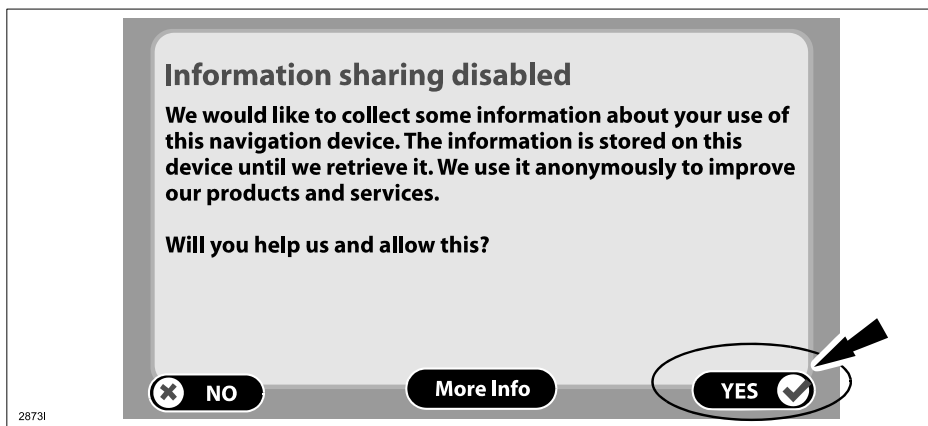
Information sharing disabled

We would like to collect some information about your use of this navigation device. The information is stored on this device until we retrieve it. We use it anonymously to improve our products and services.

Will you help us and allow this?

NO

More Info

YES

2873l